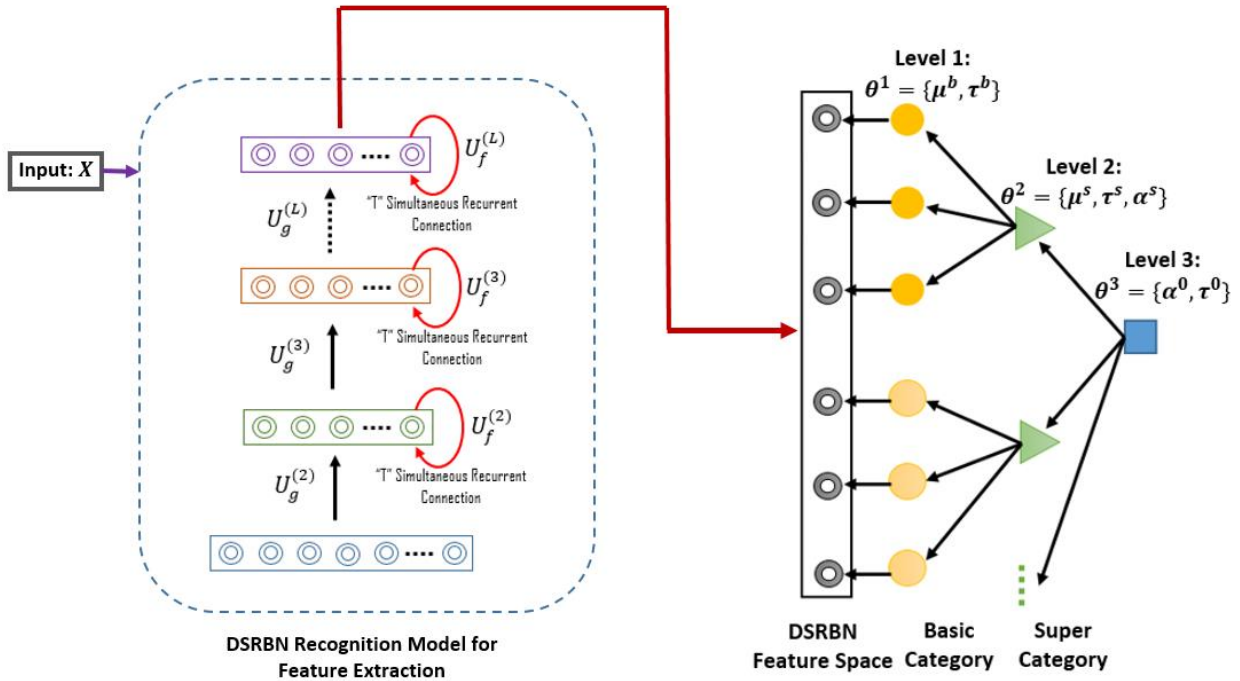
Input: $X$

$U_f^{(L)}$

$U_g^{(L)}$

"T" Simultaneous Recurrent Connection

$U_f^{(3)}$

"T" Simultaneous Recurrent Connection

$U_g^{(3)}$

$U_f^{(2)}$

$U_g^{(2)}$

"T" Simultaneous Recurrent Connection

DSRBN Recognition Model for Feature Extraction

Level 1:
$\theta^1 = \{\mu^b, \tau^b\}$

Level 2:
$\theta^2 = \{\mu^s, \tau^s, \alpha^s\}$

Level 3:
$\theta^3 = \{\alpha^0, \tau^0\}$

DSRBN Feature Space

Basic Category

Super Category